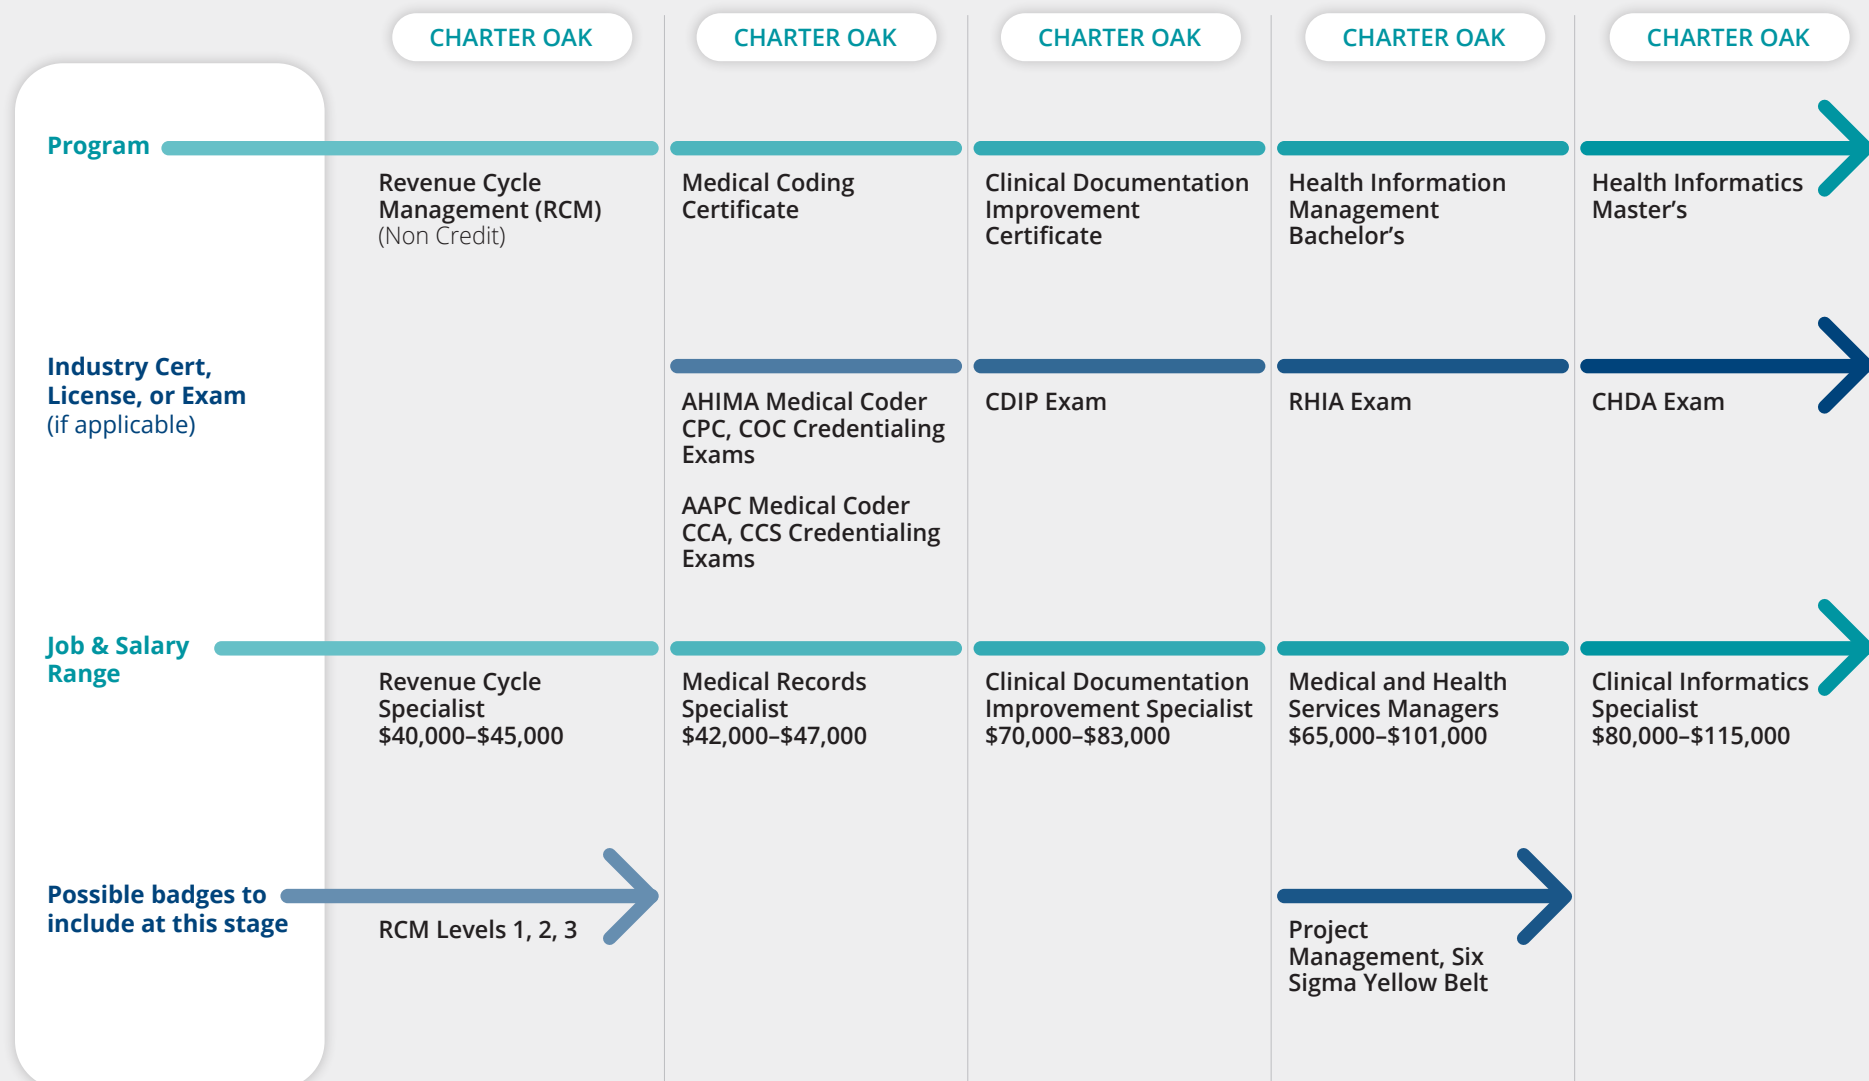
| | CHARTER OAK | CHARTER OAK | CHARTER OAK | CHARTER OAK | CHARTER OAK |
|---|---|---|---|---|---|
| Program | Revenue Cycle Management (RCM) (Non Credit) | Medical Coding Certificate | Clinical Documentation Improvement Certificate | Health Information Management Bachelor's | Health Informatics Master's |
| Industry Cert, License, or Exam (if applicable) | | AHIMA Medical Coder CPC, COC Credentialing Exams<br>AAPC Medical Coder CCA, CCS Credentialing Exams | CDIP Exam | RHIA Exam | CHDA Exam |
| Job & Salary Range | Revenue Cycle Specialist \$40,000–\$45,000 | Medical Records Specialist \$42,000–\$47,000 | Clinical Documentation Improvement Specialist \$70,000–\$83,000 | Medical and Health Services Managers \$65,000–\$101,000 | Clinical Informatics Specialist \$80,000–\$115,000 |
| Possible badges to include at this stage | RCM Levels 1, 2, 3 | | | Project Management, Six Sigma Yellow Belt | |